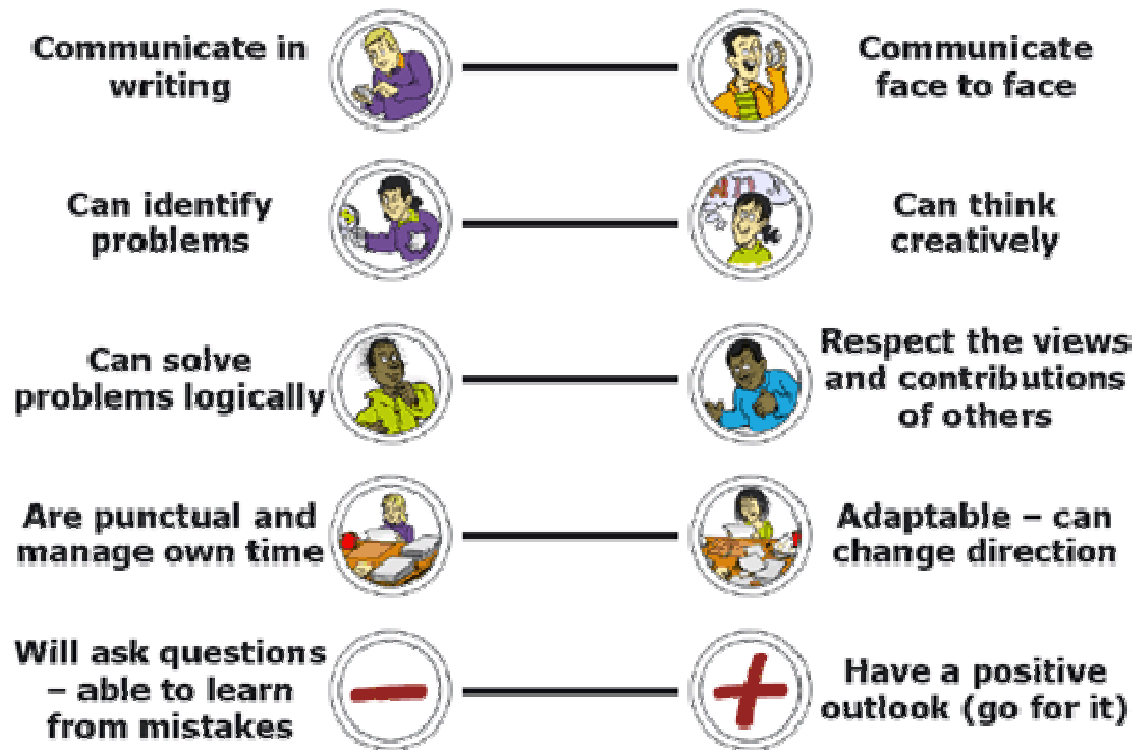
Communicate in writing

Communicate face to face

Can identify problems

Can think creatively

Can solve problems logically

Respect the views and contributions of others

Are punctual and manage own time

Adaptable – can change direction

Will ask questions – able to learn from mistakes

Have a positive outlook (go for it)